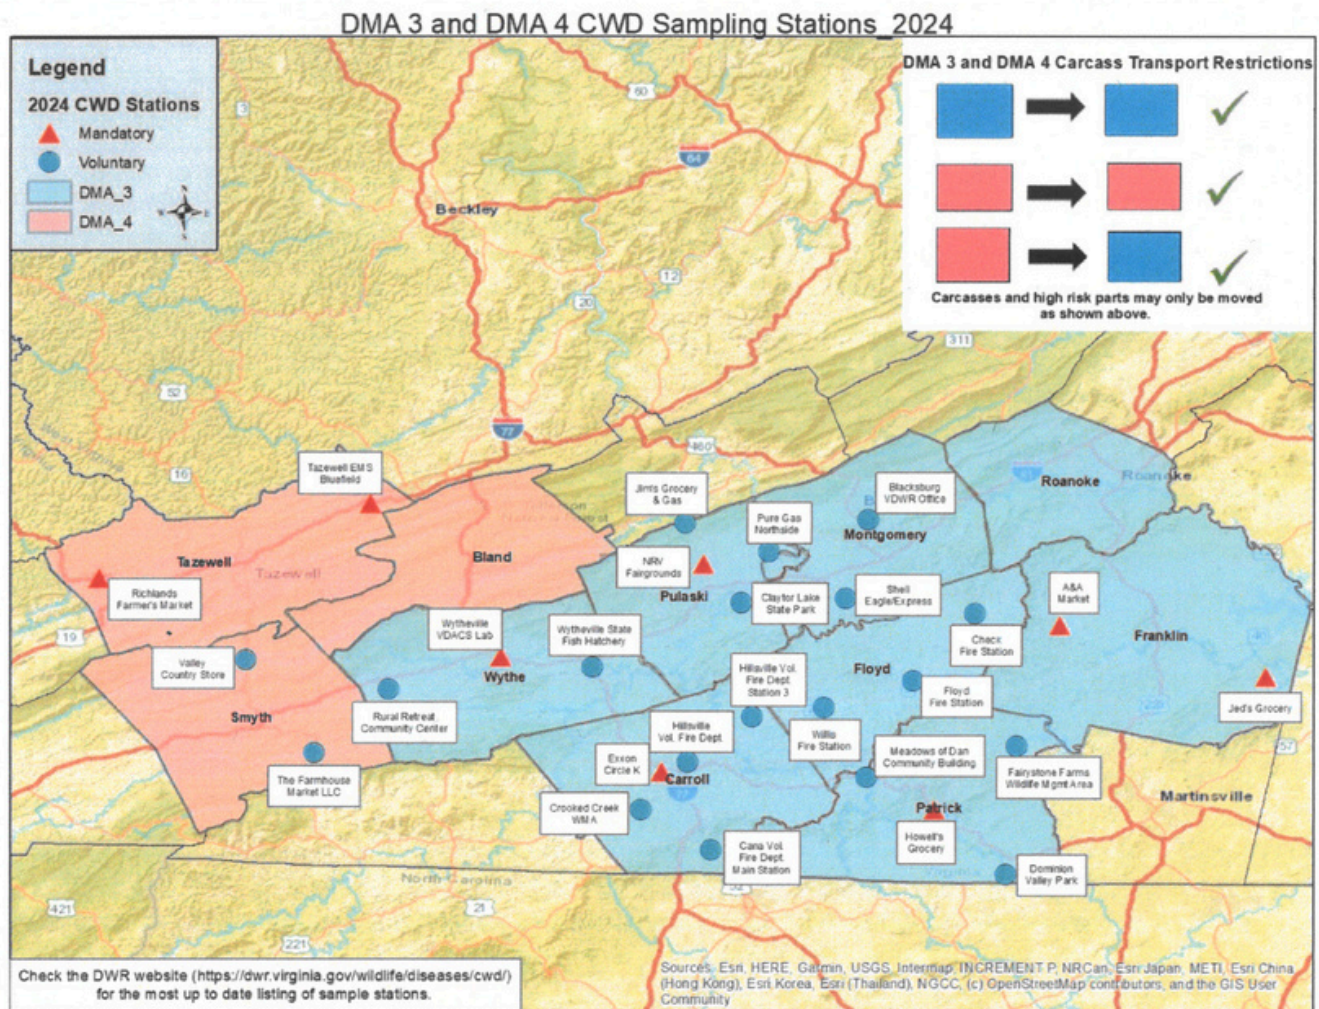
DMA 3 and DMA 4 CWD Sampling Stations_2024

Legend
2024 CWD Stations
Mandatory
Voluntary
DMA_3
DMA_4

DMA 3 and DMA 4 Carcass Transport Restrictions

Carcasses and high risk parts may only be moved as shown above.

Beckley
60
64
12
20
311
52
77
460
16
19
421
21
221
57
220

Tazewell EMS Bluefield
Tazewell
Tazewell
Richlands Farmer's Market
Bland
Valley Country Store
Smyth
The Farmhouse Market LLC
Wytheville VDACS Lab
Wythe
Rural Retreat Community Center
Wytheville State Fish Hatchery
Jim's Grocery & Gas
NRV Fairgrounds
Pulaski
Pure Gas Northside
Blacksburg VDWR Office
Montgomery
Claytor Lake State Park
Shell Eagle/Express
Roanoke
Roanoke
A&A Market
Franklin
Check Fire Station
Floyd
Floyd Fire Station
Jed's Grocery
Hillsville Vol. Fire Dept Station 3
Hillsville Vol. Fire Dept
Willis Fire Station
Exxon Circle K
Carroll
Meadows of Dan Community Building
Fairystone Farms Wildlife Mgmt Area
Martinsville
Crooked Creek WMA
Cana Vol. Fire Dept. Main Station
Patrick
Howell's Grocery
Dominion Valley Park
North Carolina
Virginia

Check the DWR website (https://dwr.virginia.gov/wildlife/diseases/cwd/) for the most up to date listing of sample stations.

Sources: Esri, HERE, Garmin, USGS, Intermap, INCREMENT P, NRCan, Esri Japan, METI, Esri China (Hong Kong), Esri Korea, Esri (Thailand), NGCC, (c) OpenStreetMap contributors, and the GIS User Community